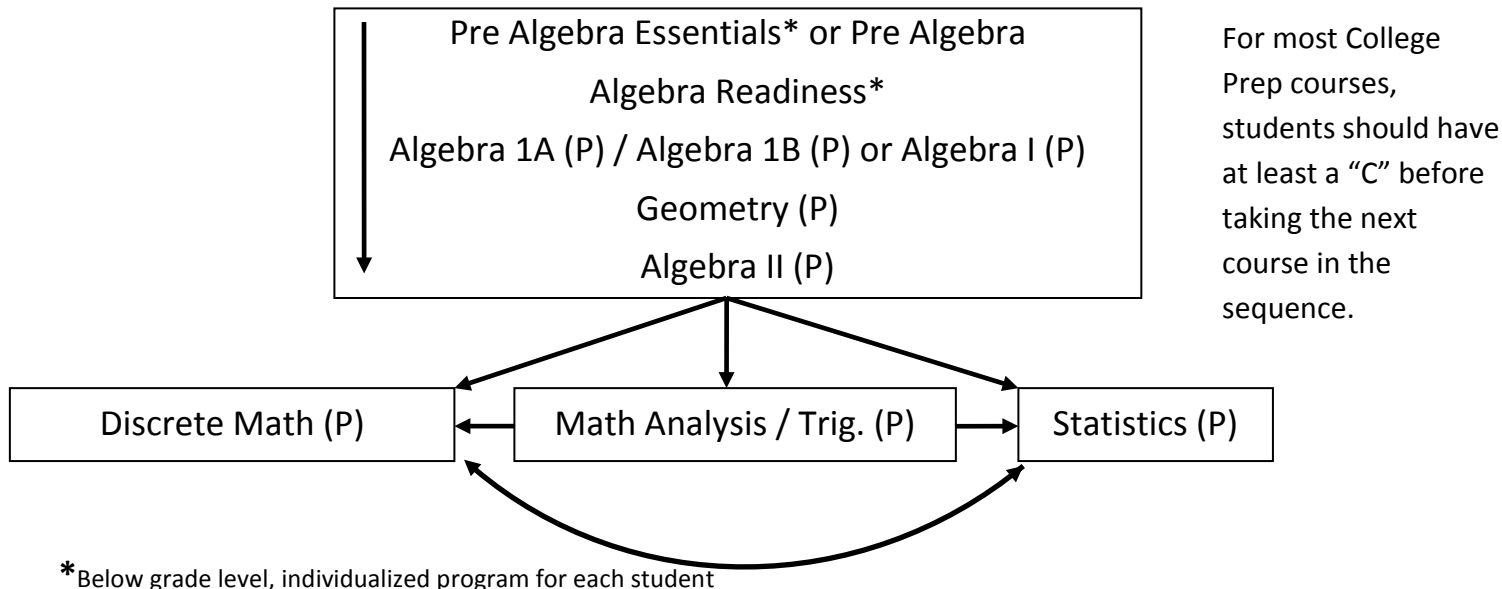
Pre Algebra Essentials* or Pre Algebra
Algebra Readiness*
Algebra 1A (P) / Algebra 1B (P) or Algebra I (P)
Geometry (P)
Algebra II (P)

For most College Prep courses, students should have at least a "C" before taking the next course in the sequence.

Discrete Math (P)

Math Analysis / Trig. (P)

Statistics (P)

*Below grade level, individualized program for each student